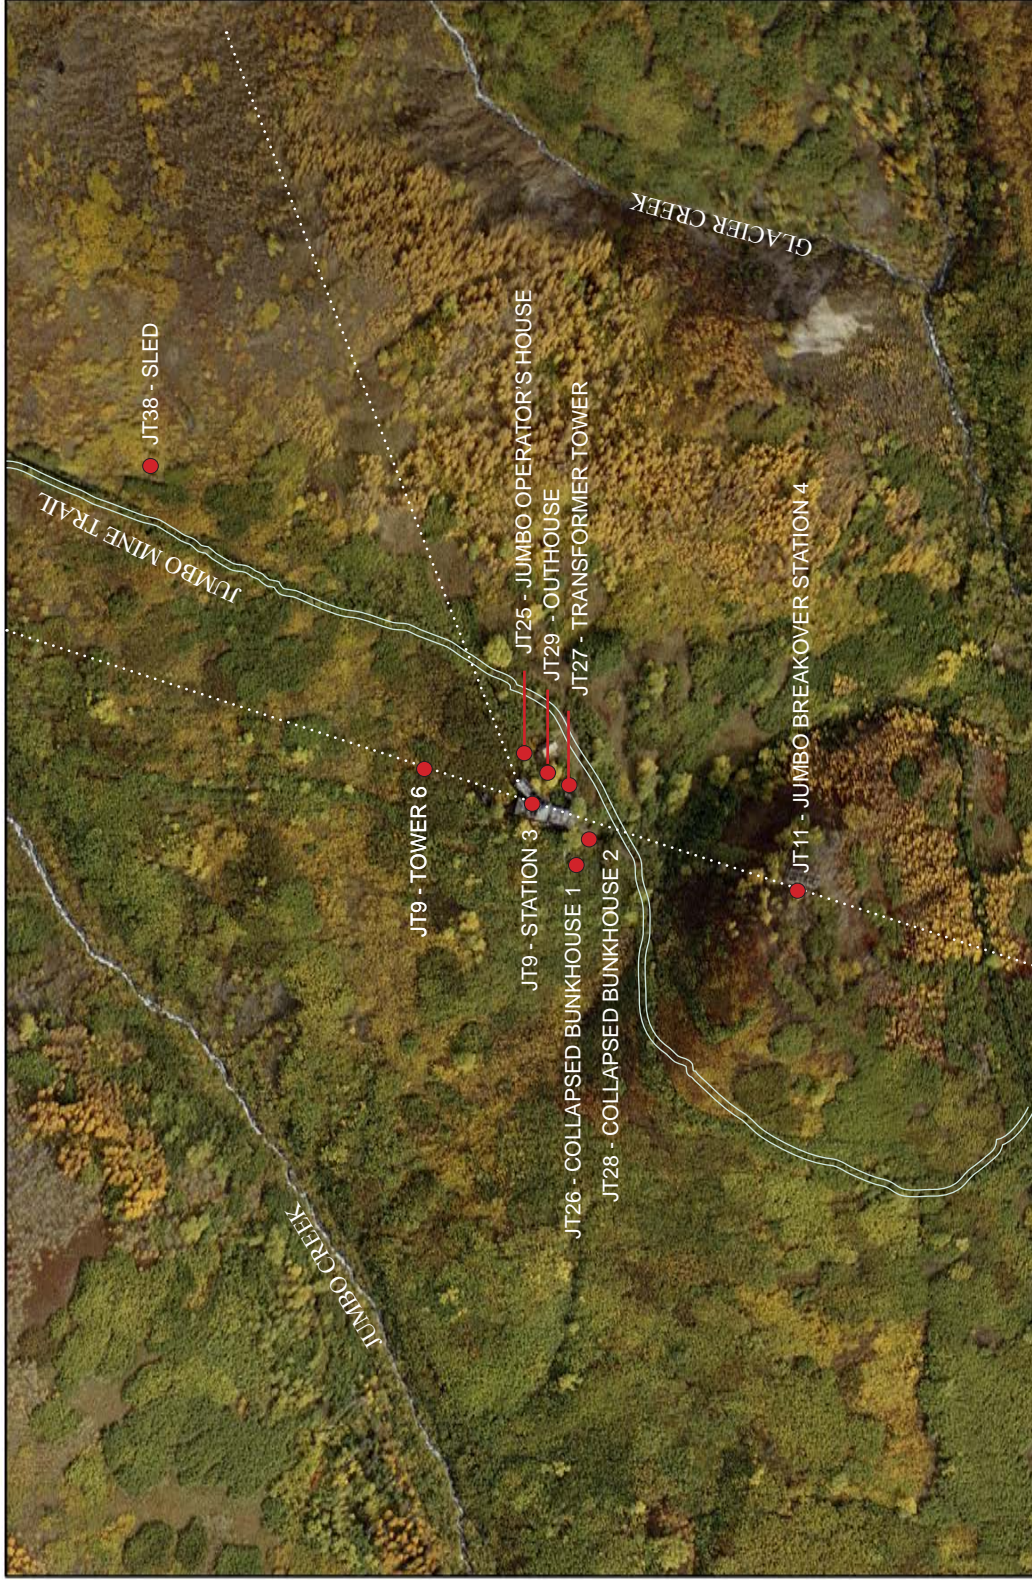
GLACIER CREEK

JT38 - SLED

JUMBO MINE TRAIL

JT25 - JUMBO OPERATOR'S HOUSE

JT29 - OUTHOUSE

JT27 - TRANSFORMER TOWER

JT11 - JUMBO BREAKOVER STATION 4

JT9 - TOWER 6

JT9 - STATION 3

JT26 - COLLAPSED BUNKHOUSE 1

JT28 - COLLAPSED BUNKHOUSE 2

JUMBO CREEK